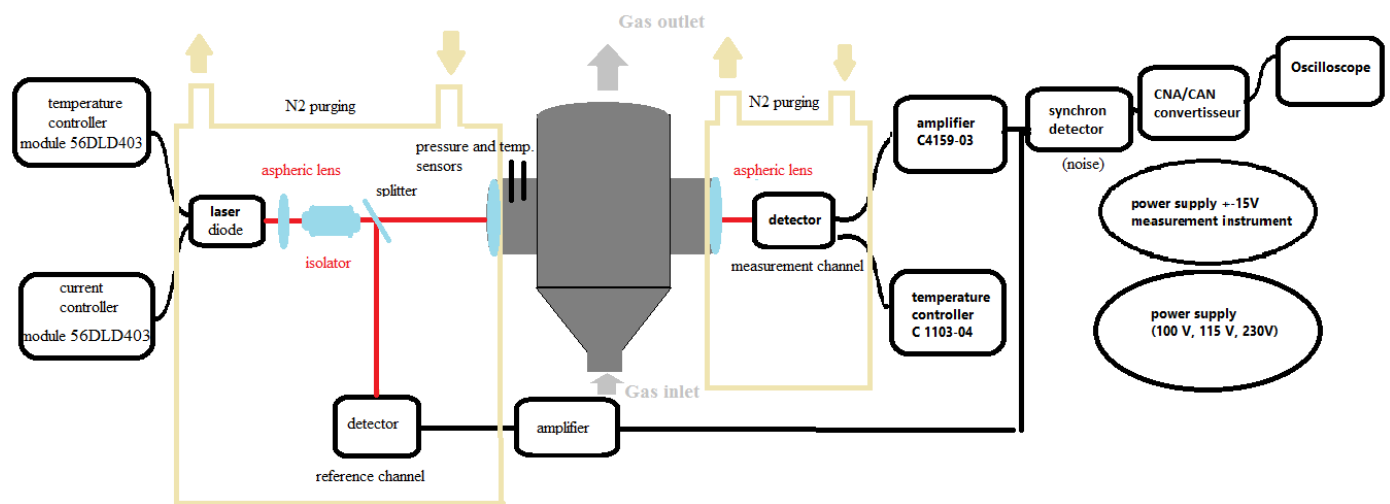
Gas outlet

temperature controller module 56DLD403

N2 purging

pressure and temp. sensors

aspheric lens

splitter

laser diode

isolator

current controller module 56DLD403

N2 purging

aspheric lens

detector

measurement channel

amplifier C4159-03

synchron detector

(noise)

CNA/CAN convertisseur

Oscilloscope

power supply +-15V measurement instrument

temperature controller C 1103-04

power supply (100 V, 115 V, 230V)

Gas inlet

detector

reference channel

amplifier